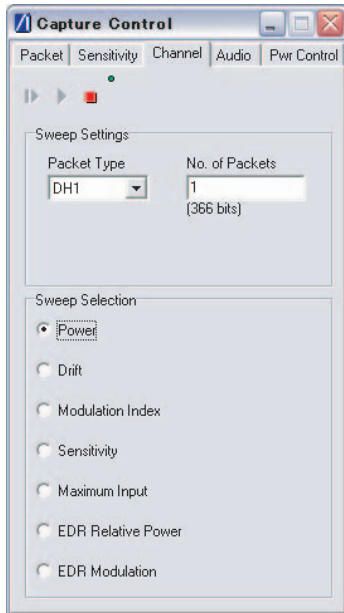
Capture Control

Packet | Sensitivity | Channel | Audio | Pwr Control

Sweep Settings

Packet Type
DH1

No. of Packets
1
(366 bits)

Sweep Selection

Power

Drift

Modulation Index

Sensitivity

Maximum Input

EDR Relative Power

EDR Modulation